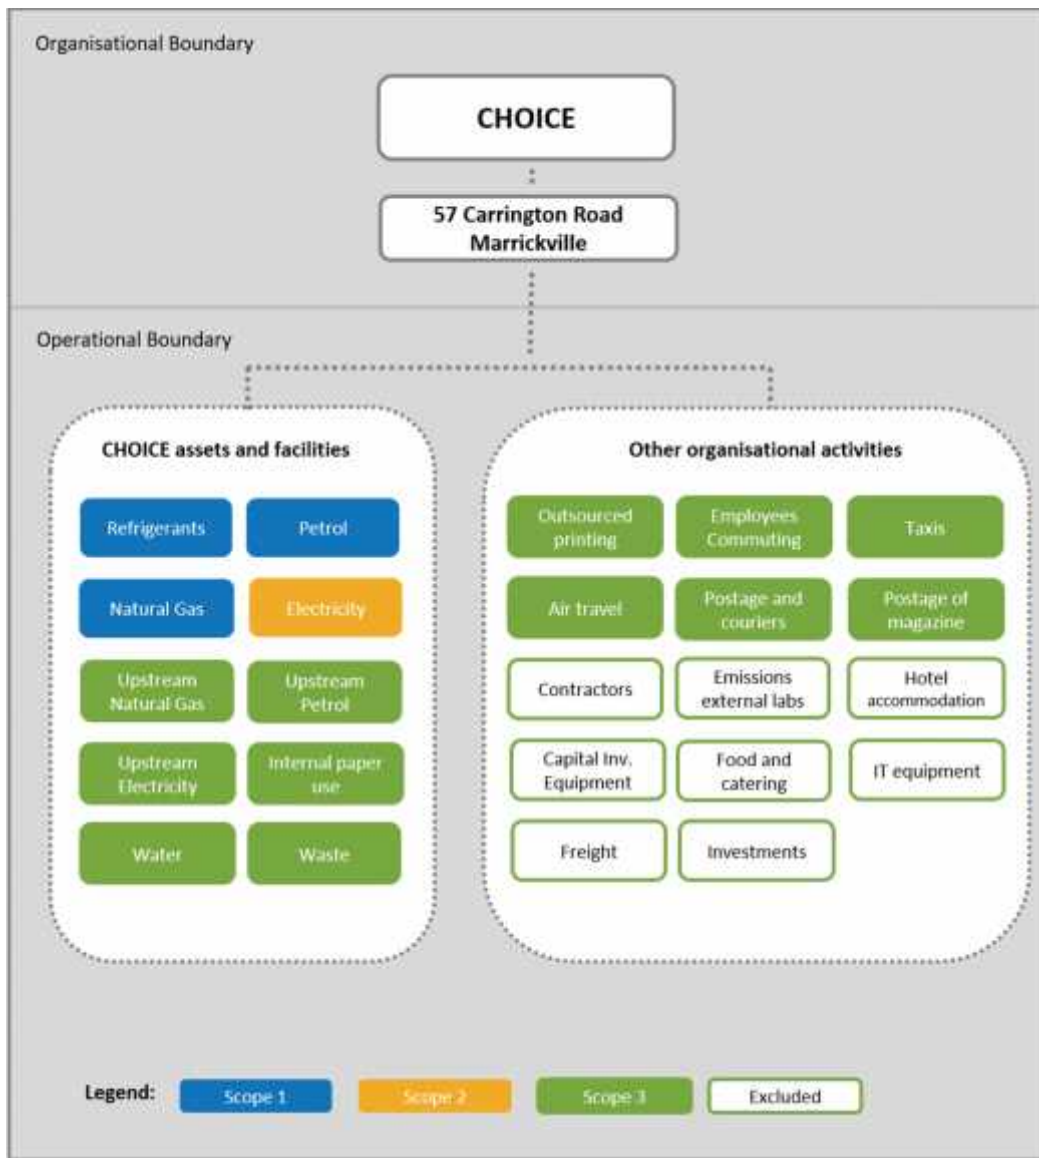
Organisational Boundary

CHOICE

57 Carrington Road Marrickville

Operational Boundary

CHOICE assets and facilities

Refrigerants

Petrol

Natural Gas

Electricity

Upstream Natural Gas

Upstream Petrol

Upstream Electricity

Internal paper use

Water

Waste

Other organisational activities

Outsourced printing

Employees Commuting

Taxis

Air travel

Postage and couriers

Postage of magazine

Contractors

Emissions external labs

Hotel accommodation

Capital Inv. Equipment

Food and catering

IT equipment

Freight

Investments

Legend:

Scope 1

Scope 2

Scope 3

Excluded